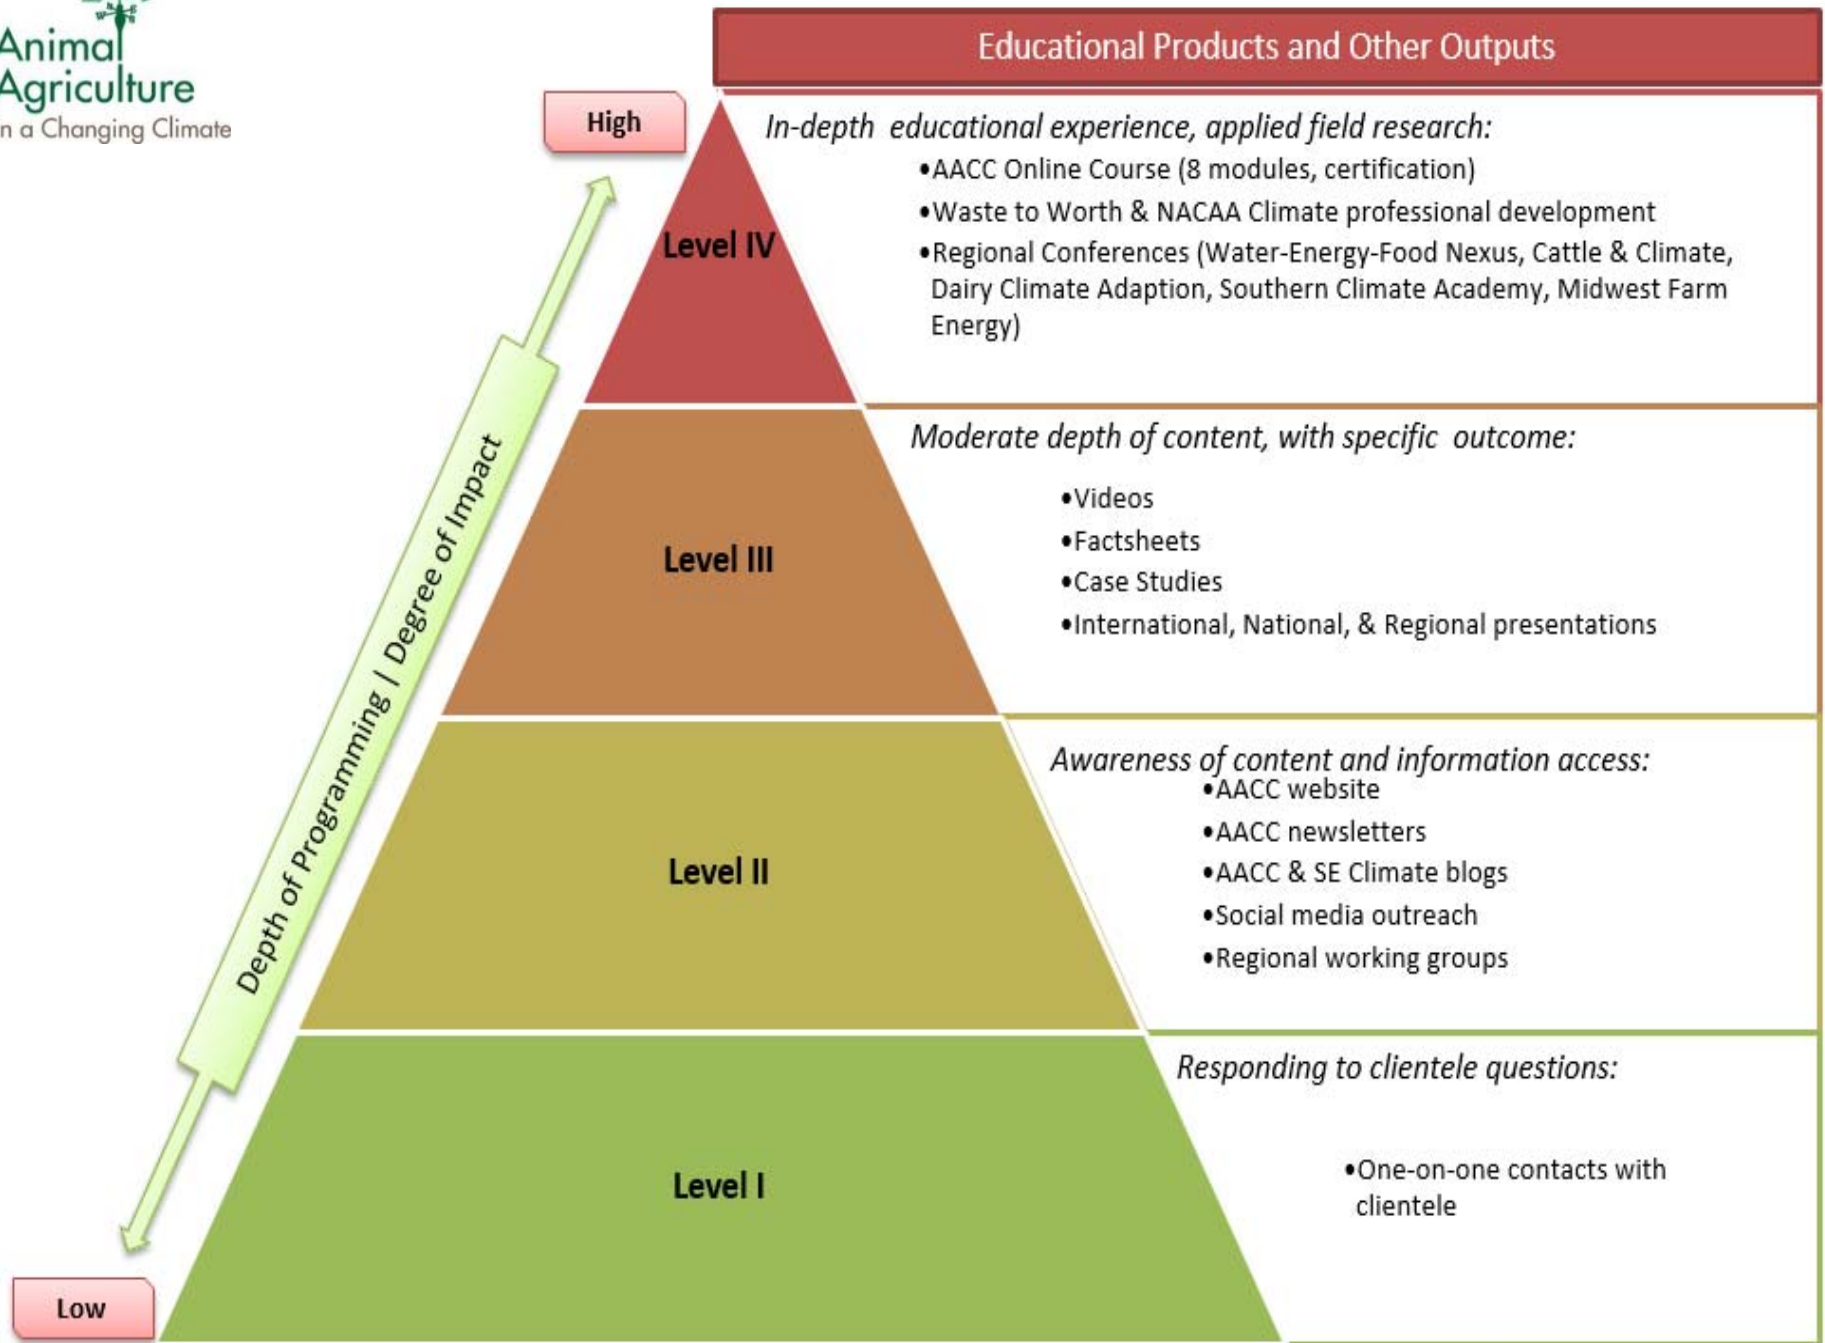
Animal Agriculture
n a Changing Climate

Educational Products and Other Outputs

High

Level IV

In-depth educational experience, applied field research:
•AACC Online Course (8 modules, certification)
•Waste to Worth & NACAA Climate professional development
•Regional Conferences (Water-Energy-Food Nexus, Cattle & Climate, Dairy Climate Adaption, Southern Climate Academy, Midwest Farm Energy)

Level III

Moderate depth of content, with specific outcome:
•Videos
•Factsheets
•Case Studies
•International, National, & Regional presentations

Depth of Programming / Degree of Impact

Level II

Awareness of content and information access:
•AACC website
•AACC newsletters
•AACC & SE Climate blogs
•Social media outreach
•Regional working groups

Level I

Responding to clientele questions:
•One-on-one contacts with clientele

Low